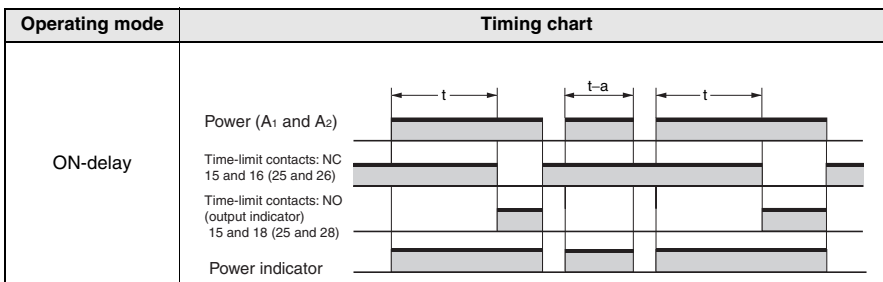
| Operating mode | Timing chart |
|---|---|
| ON-delay | t<br>t–a<br>t<br>Power ($A_1$ and $A_2$)<br>Time-limit contacts: NC 15 and 16 (25 and 26)<br>Time-limit contacts: NO (output indicator) 15 and 18 (25 and 28)<br>Power indicator |